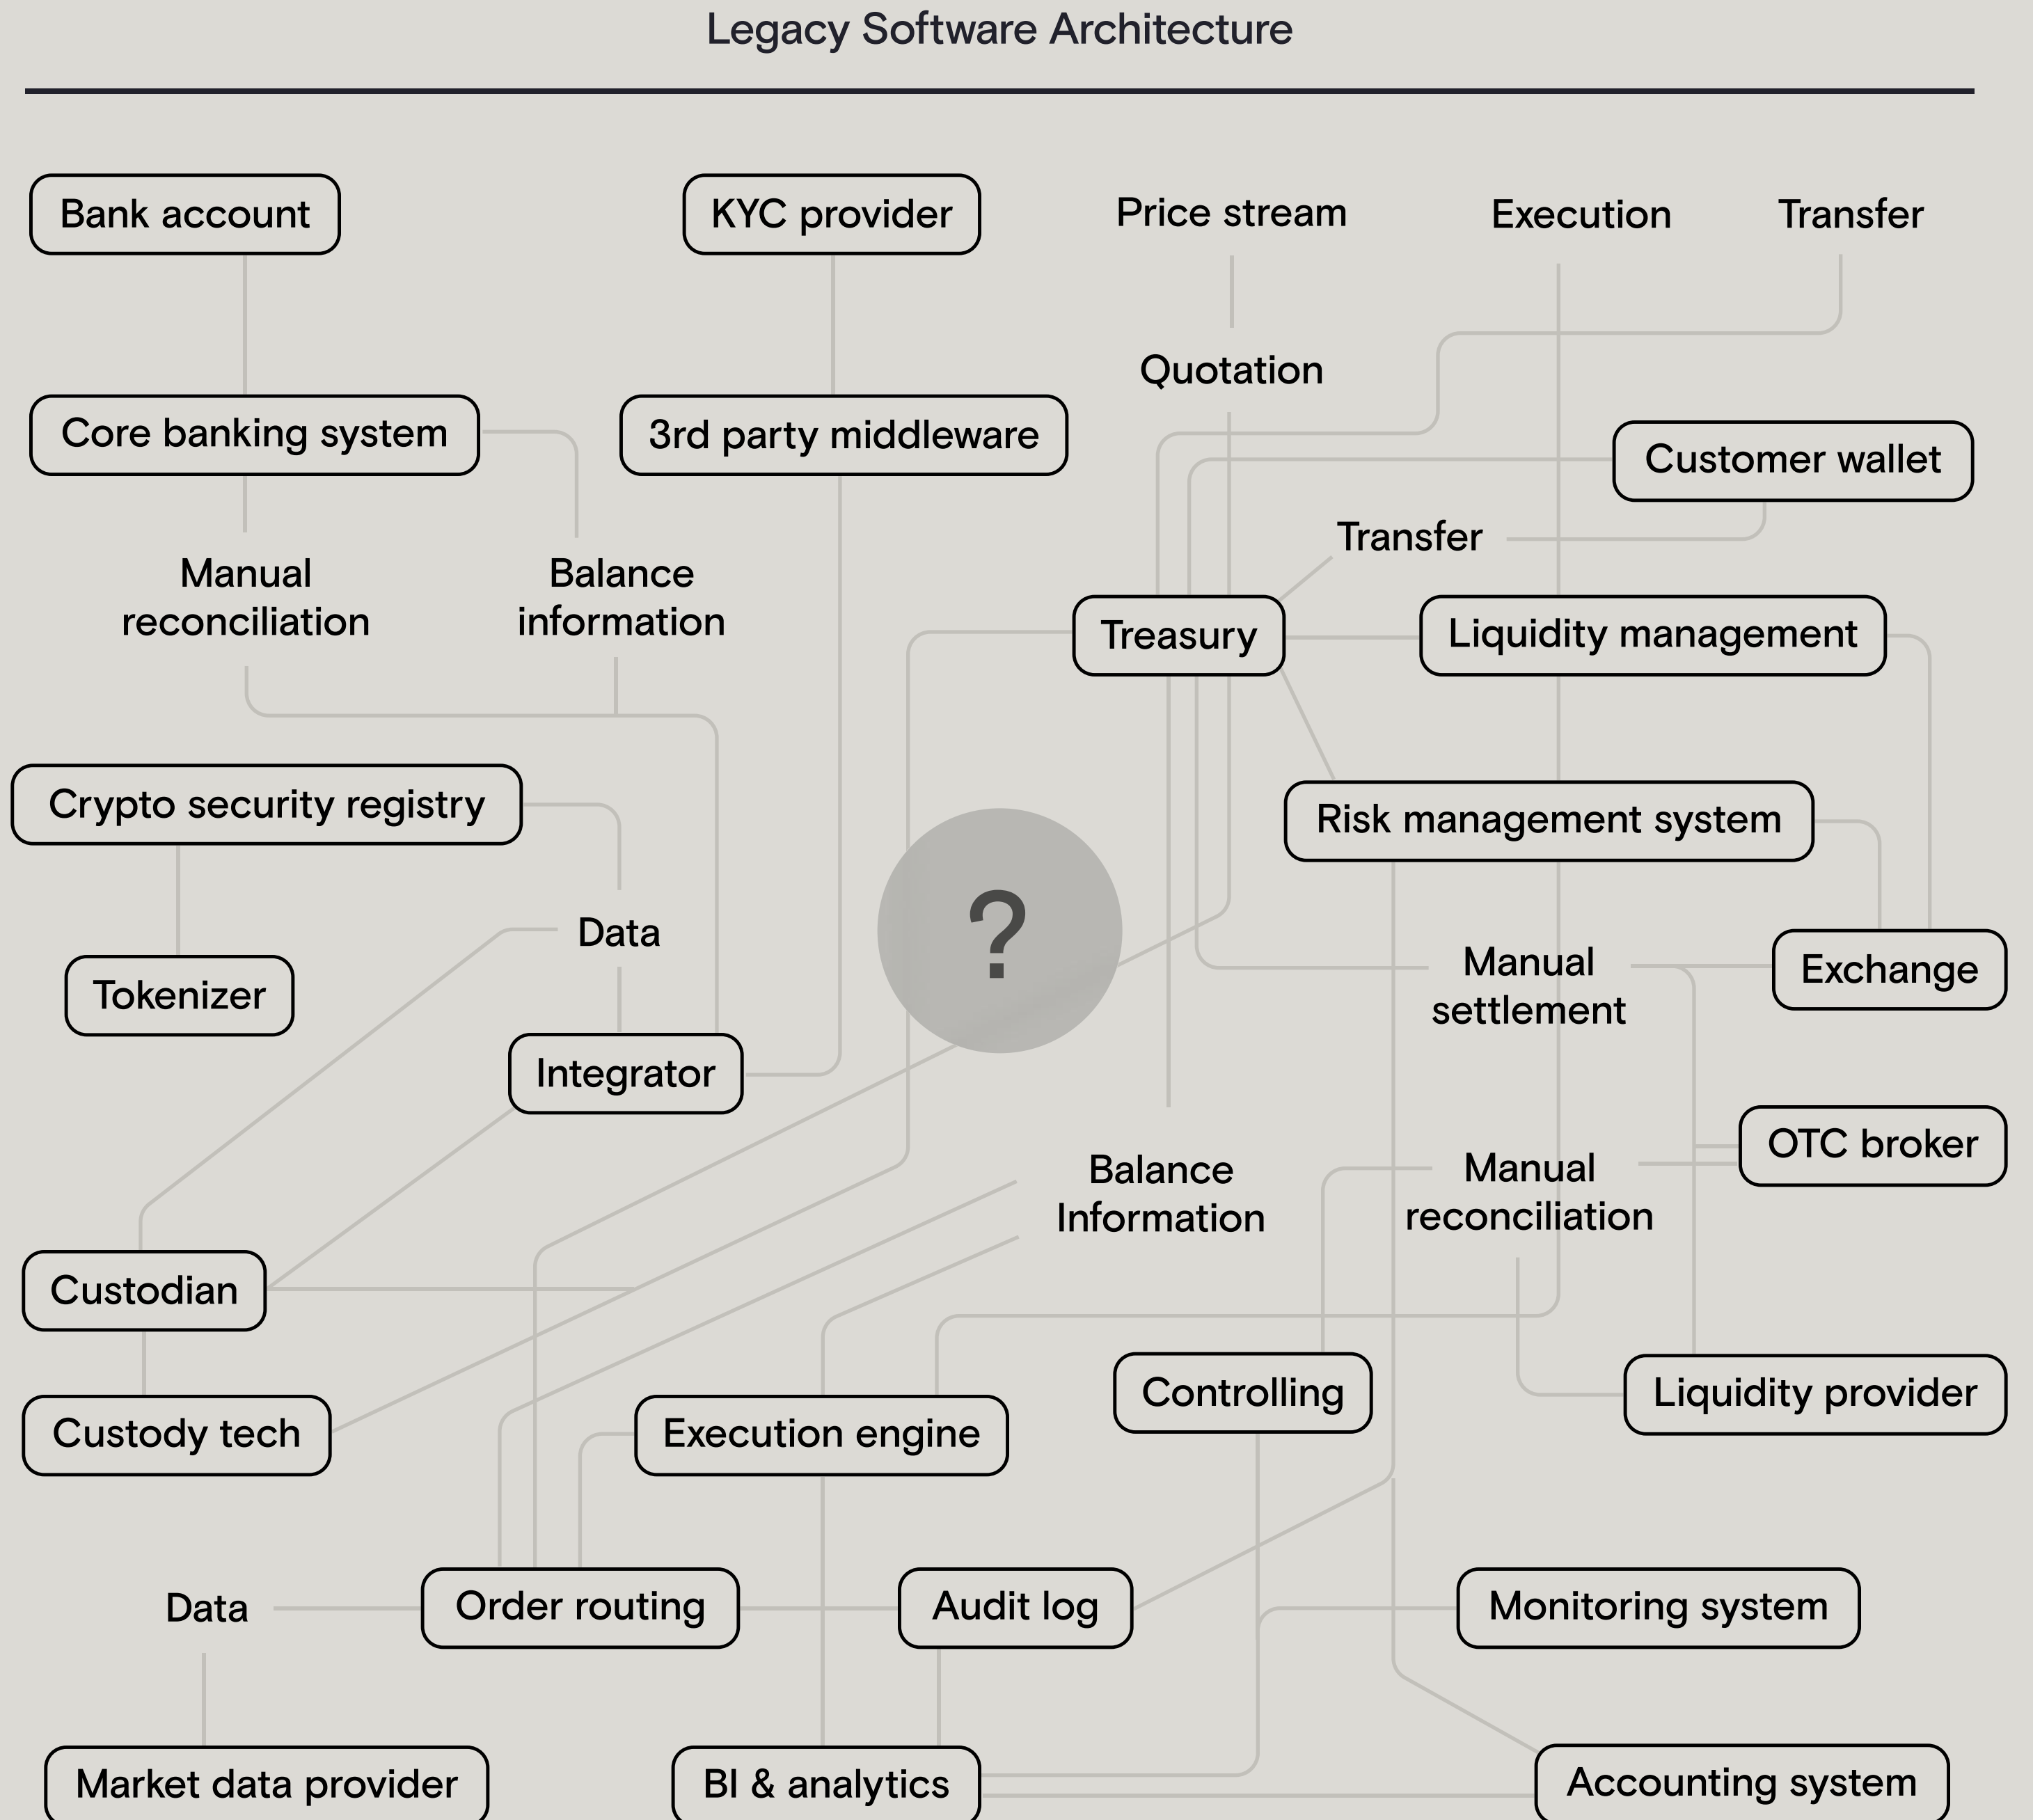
Legacy Software Architecture

Bank account

KYC provider

Price stream

Execution

Transfer

Quotation

Core banking system

3rd party middleware

Customer wallet

Transfer

Manual reconciliation

Balance information

Treasury

Liquidity management

Crypto security registry

Risk management system

Data

?

Tokenizer

Manual settlement

Exchange

Integrator

OTC broker

Balance Information

Manual reconciliation

Custodian

Controlling

Liquidity provider

Custody tech

Execution engine

Data

Order routing

Audit log

Monitoring system

Market data provider

BI & analytics

Accounting system